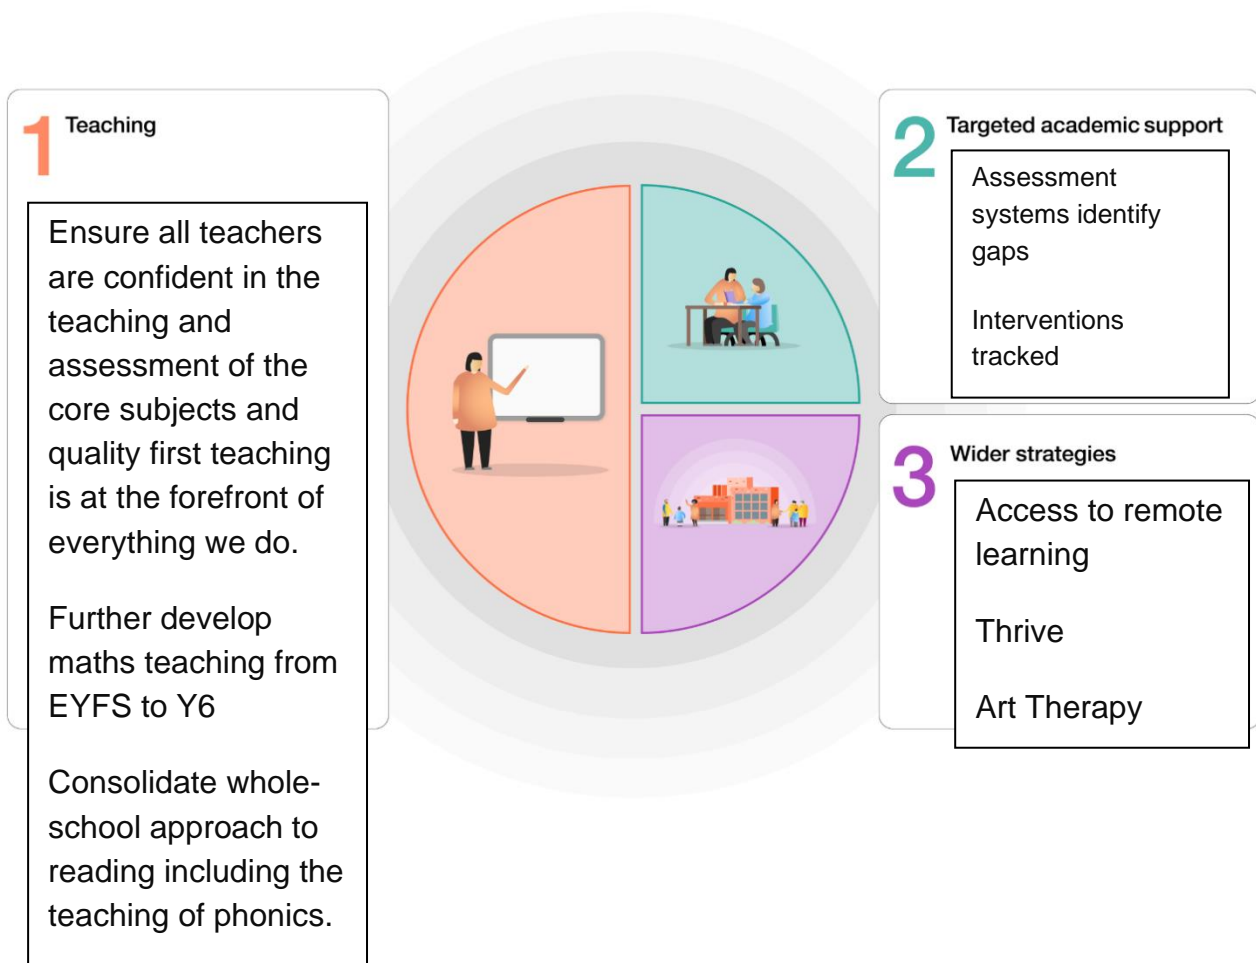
1 Teaching

Ensure all teachers are confident in the teaching and assessment of the core subjects and quality first teaching is at the forefront of everything we do.

Further develop maths teaching from EYFS to Y6

Consolidate whole-school approach to reading including the teaching of phonics.

2 Targeted academic support

Assessment systems identify gaps

Interventions tracked

3 Wider strategies

Access to remote learning

Thrive

Art Therapy